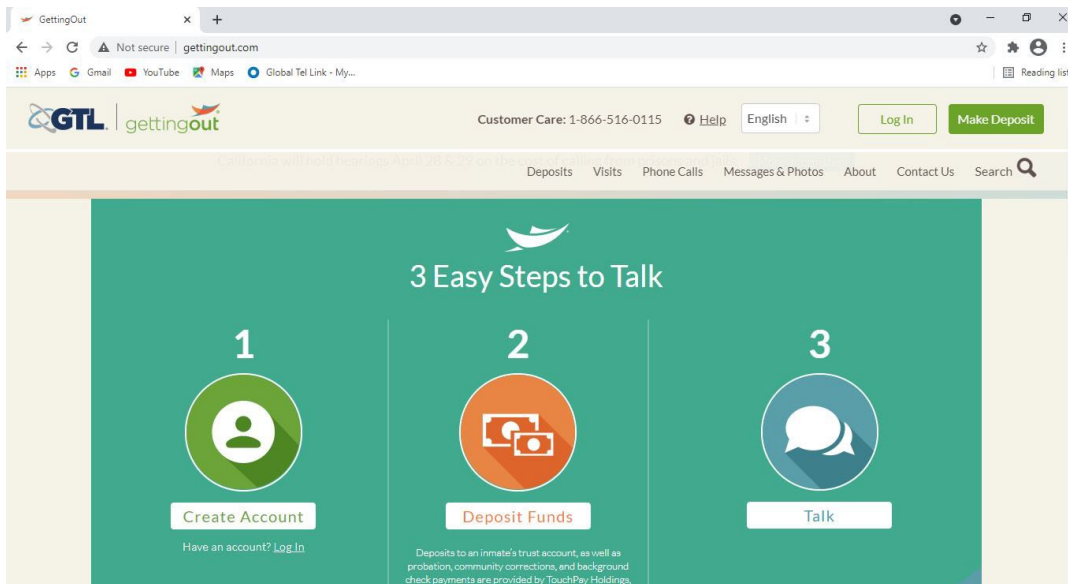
GettingOut ×

Not secure | gettingout.com

Apps Gmail YouTube Maps Global Tel Link - My...

Reading list

GTL gettingout

Customer Care: 1-866-516-0115 Help English Log In Make Deposit

California will hold hearings April 28 & 29 on the cost of calling from prisons and jails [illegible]

Deposits Visits Phone Calls Messages & Photos About Contact Us Search

3 Easy Steps to Talk

1

Create Account

Have an account? Log In

2

Deposit Funds

Deposits to an inmate's trust account, as well as probation, community corrections, and background check payments are provided by TouchPay Holdings,

3

Talk